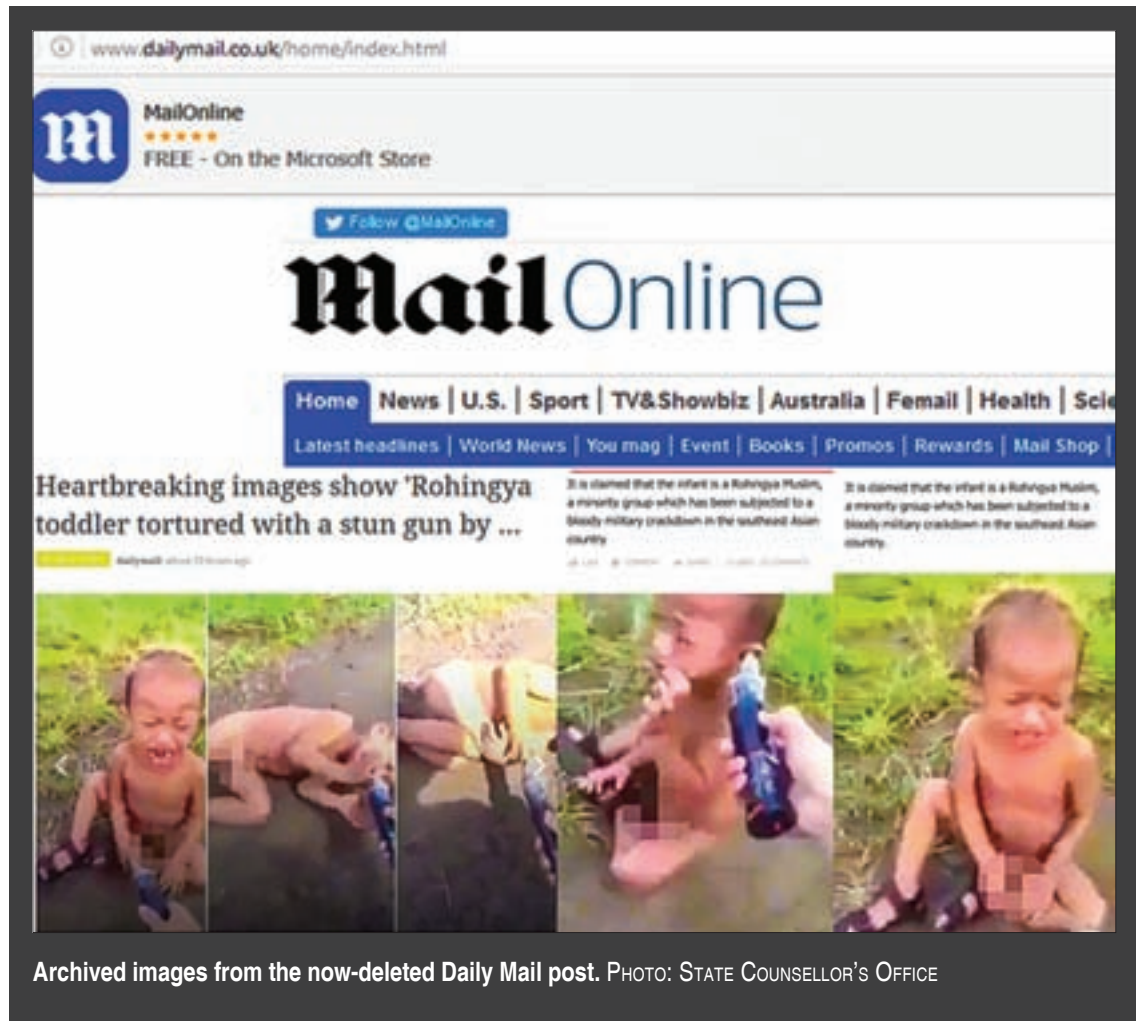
www.dailymail.co.uk/home/index.html

MailOnline
★★★★★
FREE - On the Microsoft Store

Follow @MailOnline

Mail Online

Home | News | U.S. | Sport | TV&Showbiz | Australia | Femail | Health | Scie

Latest headlines | World News | You mag | Event | Books | Promos | Rewards | Mail Shop |

Heartbreaking images show 'Rohingya toddler tortured with a stun gun by ...

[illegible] dailymail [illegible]

It is claimed that the infant is a Rohingya Muslim, a minority group which has been subjected to a bloody military crackdown in the southeast Asian country.

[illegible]

It is claimed that the infant is a Rohingya Muslim, a minority group which has been subjected to a bloody military crackdown in the southeast Asian country.

Archived images from the now-deleted Daily Mail post. Photo: State Counsellor's Office